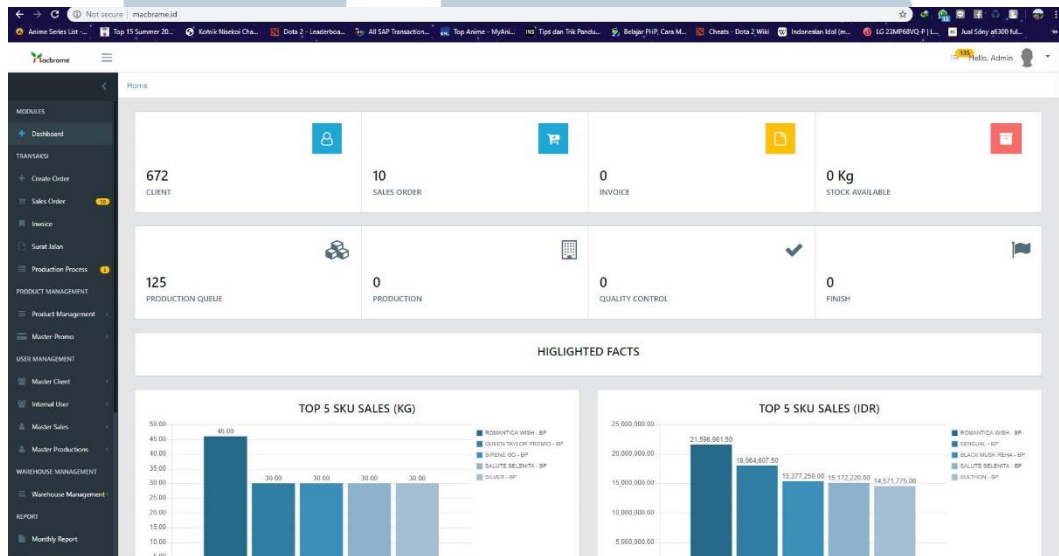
Not secure | macbrame.id

Anime Series List ... Top 15 Summer 20... Komik Nisekoi Cha... Dota 2 - Leaderboa... All SAP Transaction... Top Anime - MyAni... Tips dan Trik Pandu... Belajar PHP, Cara M... Cheats - Dota 2 Wiki Indonesian Idol (m... LG 22MP68VQ-P | L... Jual Sony a6300 ful...

Macbrame

135 Hello, Admin

Home

MODULES
Dashboard
TRANSAKSI
Create Order
Sales Order 10
Invoice
Surat Jalan
Production Process
PRODUCT MANAGEMENT
Product Management
Master-Promo
USER MANAGEMENT
Master Client
Internal User
Master Sales
Master Productions
WAREHOUSE MANAGEMENT
Warehouse Management
REPORT
Monthly Report

672
CLIENT

10
SALES ORDER

0
INVOICE

0 Kg
STOCK AVAILABLE

125
PRODUCTION QUEUE

0
PRODUCTION

0
QUALITY CONTROL

0
FINISH

HIGLIGHTED FACTS

TOP 5 SKU SALES (KG)

50.00
45.00
40.00
35.00
30.00
25.00
20.00
15.00
10.00

46.00
30.00
30.00
30.00
30.00

ROMANTICA WISH - BP
QUEEN TAYLOR PREMIO - BP
SIRENE DO - BP
SALUTE SELENITA - BP
SILVER - BP

TOP 5 SKU SALES (IDR)

25,000,000.00
20,000,000.00
15,000,000.00
10,000,000.00
5,000,000.00

21,596,981.50
18,064,607.50
15,377,250.00
15,172,220.00
14,571,775.00

ROMANTICA WISH - BP
SENSUAL - BP
BLACK MUSK REHA - BP
SALUTE SELENITA - BP
SULTHON - BP